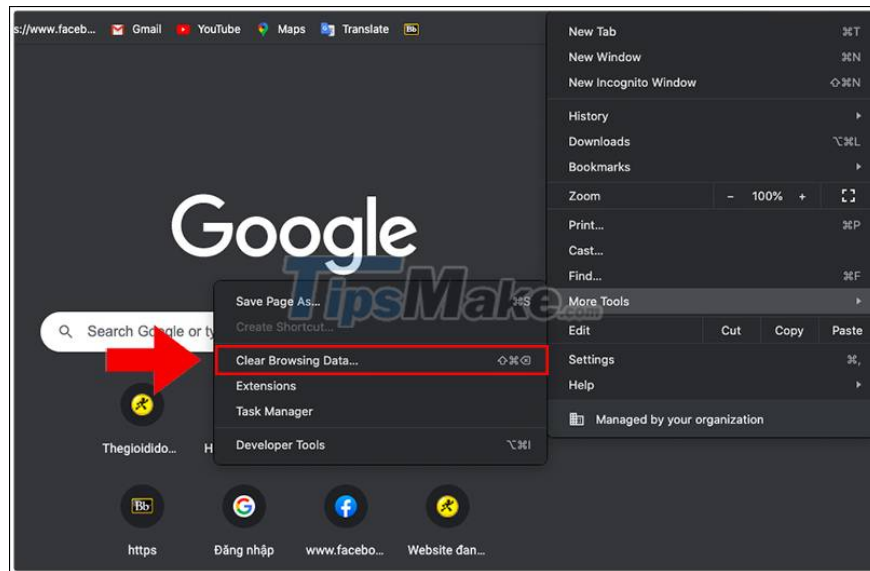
s://www.faceb... Gmail YouTube Maps Translate Bb

Google

TipsMake.com

Search Google or ty

Save Page As... ⌘S
Create Shortcut...
Clear Browsing Data... ⇧⌘⌫
Extensions
Task Manager
Developer Tools ⌥⌘I

New Tab ⌘T
New Window ⌘N
New Incognito Window ⇧⌘N
History
Downloads ⌥⌘L
Bookmarks
Zoom – 100% +
Print... ⌘P
Cast...
Find... ⌘F
More Tools
Edit Cut Copy Paste
Settings ⌘,
Help
Managed by your organization

Thegioidido... H

Bb
https
Đăng nhập
www.facebo...
Website đan...